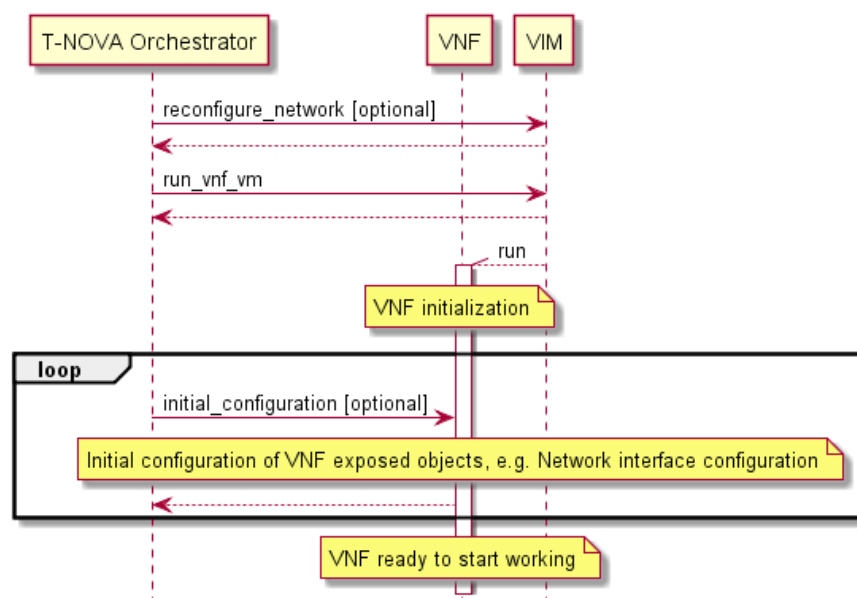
T-NOVA Orchestrator

VNF

VIM

reconfigure_network [optional]

run_vnf_vm

run

VNF initialization

loop

initial_configuration [optional]

Initial configuration of VNF exposed objects, e.g. Network interface configuration

VNF ready to start working